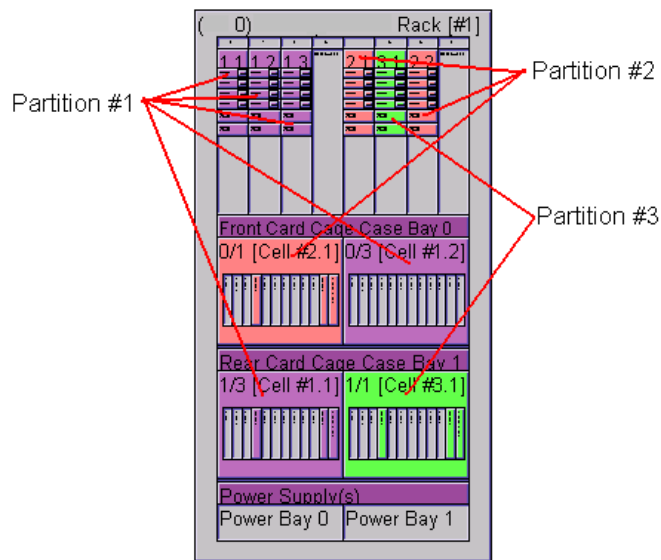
( 0) Rack [#1]

1.1 1.2 1.3

2.1 3.1 2.2

Partition #1

Partition #2

Partition #3

Front Card Cage Case Bay 0

0/1 [Cell #2.1]

0/3 [Cell #1.2]

Rear Card Cage Case Bay 1

1/3 [Cell #1.1]

1/1 [Cell #3.1]

Power Supply(s)

Power Bay 0

Power Bay 1